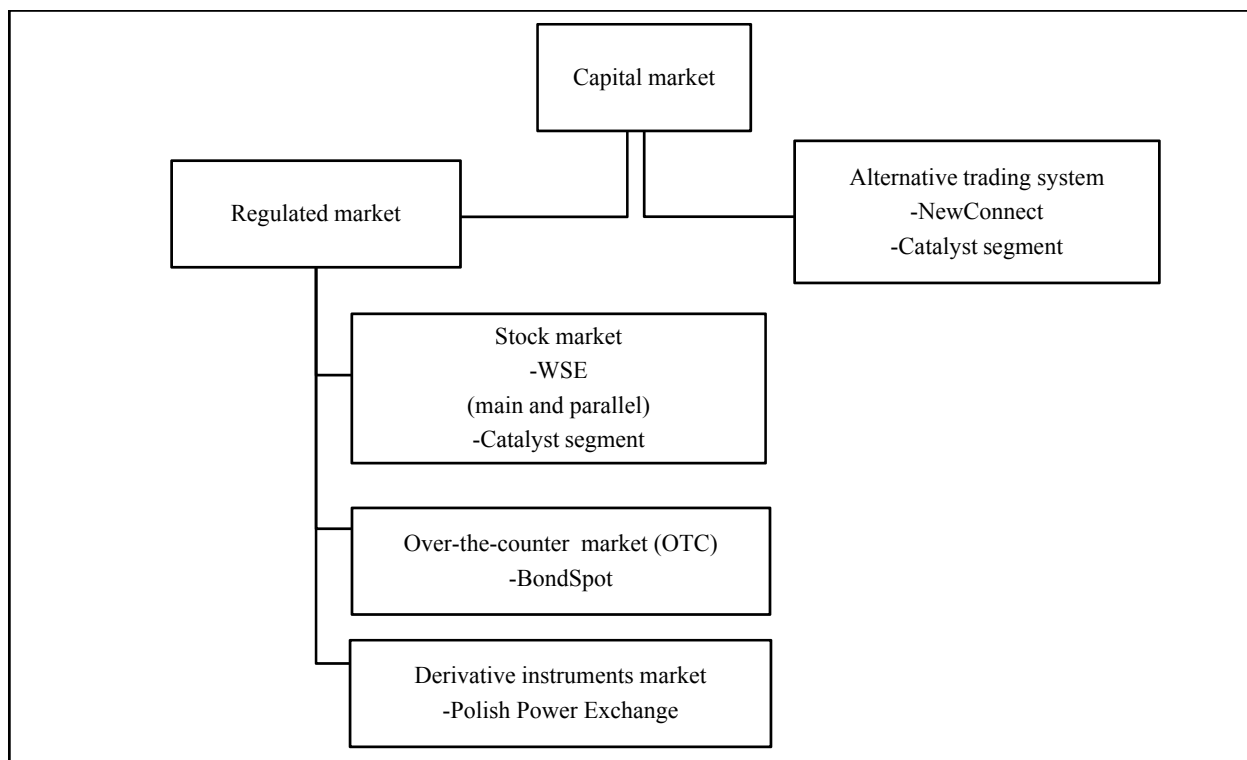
Capital market

Regulated market

Alternative trading system
-NewConnect
-Catalyst segment

Stock market
-WSE
(main and parallel)
-Catalyst segment

Over-the-counter market (OTC)
-BondSpot

Derivative instruments market
-Polish Power Exchange